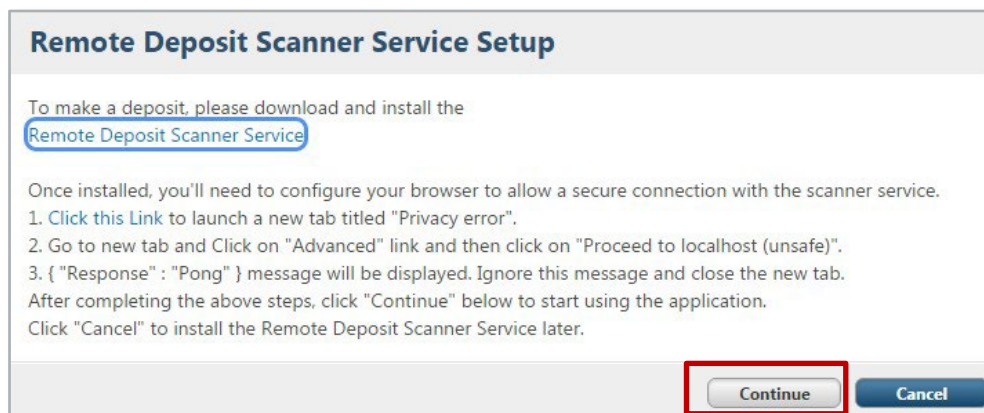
Remote Deposit Scanner Service Setup

To make a deposit, please download and install the Remote Deposit Scanner Service

Once installed, you'll need to configure your browser to allow a secure connection with the scanner service.
1. Click this Link to launch a new tab titled "Privacy error".
2. Go to new tab and Click on "Advanced" link and then click on "Proceed to localhost (unsafe)".
3. { "Response" : "Pong" } message will be displayed. Ignore this message and close the new tab.
After completing the above steps, click "Continue" below to start using the application.
Click "Cancel" to install the Remote Deposit Scanner Service later.

Continue

Cancel